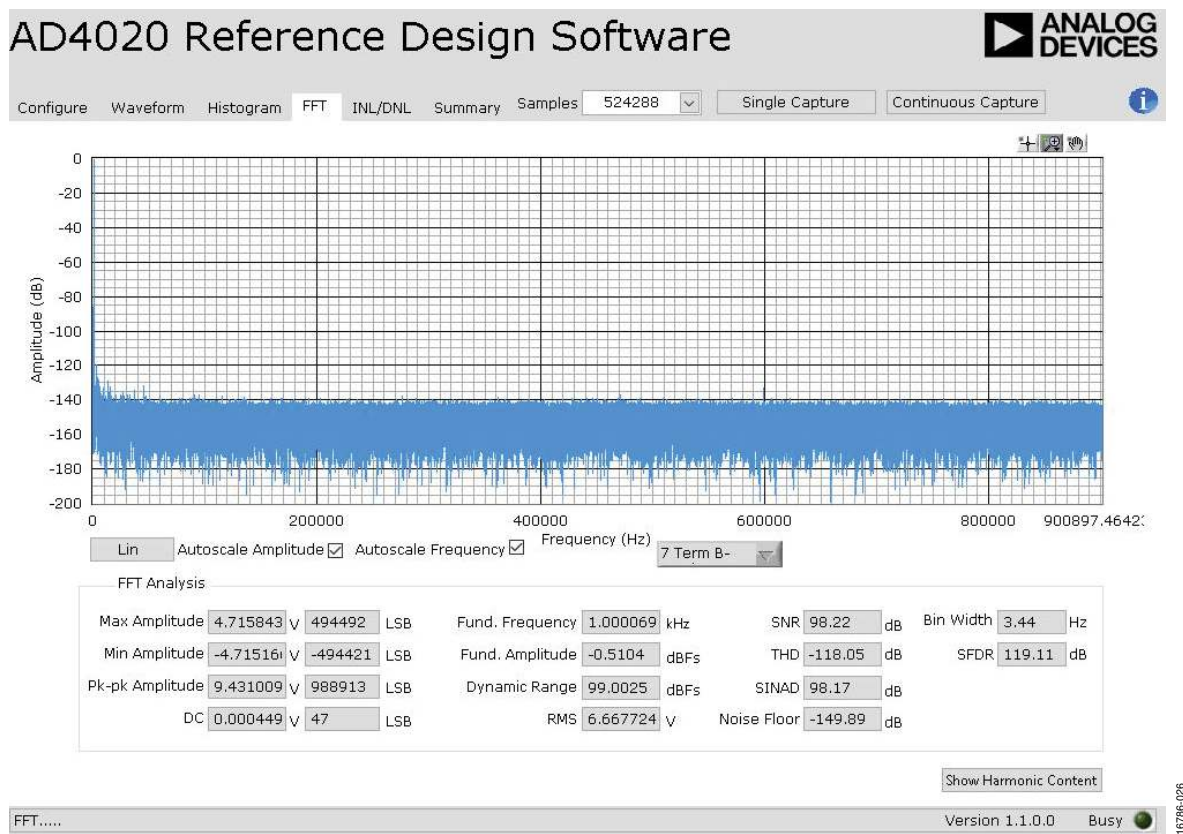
AD4020 Reference Design Software

ANALOG DEVICES

Configure Waveform Histogram FFT INL/DNL Summary Samples 524288 Single Capture Continuous Capture

0
-20
-40
-60
-80
-100
-120
-140
-160
-180
-200

Amplitude (dB)

0 200000 400000 600000 800000 900897.4642

Frequency (Hz)

Lin Autoscale Amplitude ☑ Autoscale Frequency ☑ 7 Term B-

FFT Analysis

| | | | | | | | | | | | | |
|---|---|---|---|---|---|---|---|---|---|---|---|---|
| Max Amplitude | 4.715843 V | 494492 LSB | Fund. Frequency | 1.000069 | kHz | SNR | 98.22 | dB | Bin Width | 3.44 | Hz |
| Min Amplitude | -4.71516 V | -494421 LSB | Fund. Amplitude | -0.5104 | dBFs | THD | -118.05 | dB | SFDR | 119.11 | dB |
| Pk-pk Amplitude | 9.431009 V | 988913 LSB | Dynamic Range | 99.0025 | dBFs | SINAD | 98.17 | dB | | | |
| DC | 0.000449 V | 47 LSB | RMS | 6.667724 | V | Noise Floor | -149.89 | dB | | | |

Show Harmonic Content

FFT.....

Version 1.1.0.0 Busy

16786-026